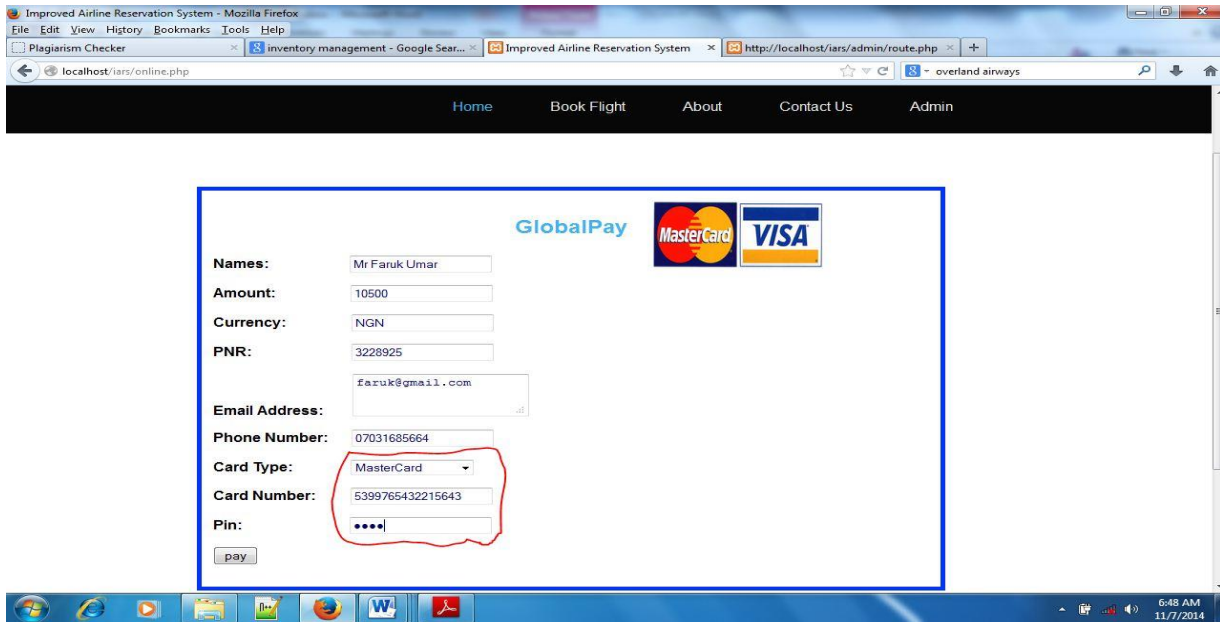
Improved Airline Reservation System - Mozilla Firefox

File Edit View History Bookmarks Tools Help

Plagiarism Checker × | inventory management - Google Sear... × | Improved Airline Reservation System × | http://localhost/iars/admin/route.php × | +

localhost/iars/online.php

overland airways

Home Book Flight About Contact Us Admin

GlobalPay

MasterCard VISA

Names: Mr Faruk Umar

Amount: 10500

Currency: NGN

PNR: 3228925

Email Address: faruk@gmail.com

Phone Number: 07031685664

Card Type: MasterCard

Card Number: 5399765432215643

Pin: ••••

pay

6:48 AM
11/7/2014